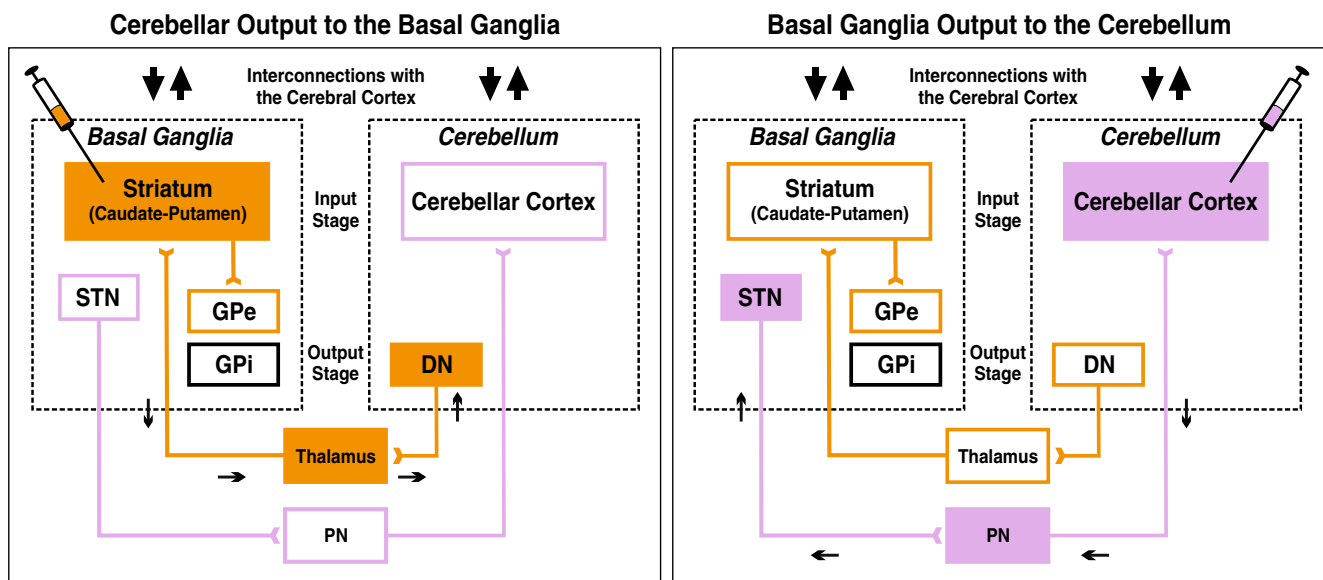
Cerebellar Output to the Basal Ganglia

Interconnections with the Cerebral Cortex

Basal Ganglia

Cerebellum

Striatum
(Caudate-Putamen)

Input Stage

Cerebellar Cortex

STN

GPe

GPi

Output Stage

DN

Thalamus

PN

Basal Ganglia Output to the Cerebellum

Interconnections with the Cerebral Cortex

Basal Ganglia

Cerebellum

Striatum
(Caudate-Putamen)

Input Stage

Cerebellar Cortex

STN

GPe

GPi

Output Stage

DN

Thalamus

PN